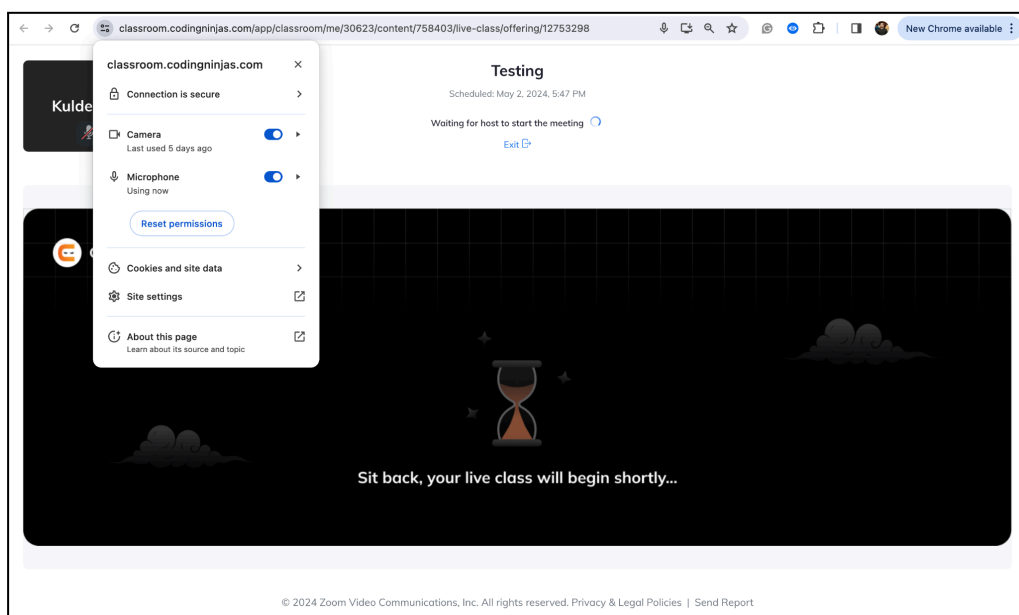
classroom.codingninjas.com/app/classroom/me/30623/content/758403/live-class/offering/12753298

New Chrome available

classroom.codingninjas.com

Connection is secure

Camera
Last used 5 days ago

Microphone
Using now

Reset permissions

Cookies and site data

Site settings

About this page
Learn about its source and topic

Kulde

Testing

Scheduled: May 2, 2024, 5:47 PM

Waiting for host to start the meeting

Exit

Sit back, your live class will begin shortly...

© 2024 Zoom Video Communications, Inc. All rights reserved. Privacy & Legal Policies | Send Report